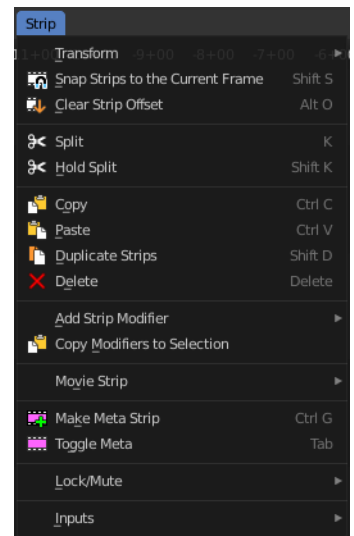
Strip

Transform
Snap Strips to the Current Frame Shift S
Clear Strip Offset Alt O

Split K
Hold Split Shift K

Copy Ctrl C
Paste Ctrl V
Duplicate Strips Shift D
Delete Delete

Add Strip Modifier
Copy Modifiers to Selection

Movie Strip

Make Meta Strip Ctrl G
Toggle Meta Tab

Lock/Mute

Inputs